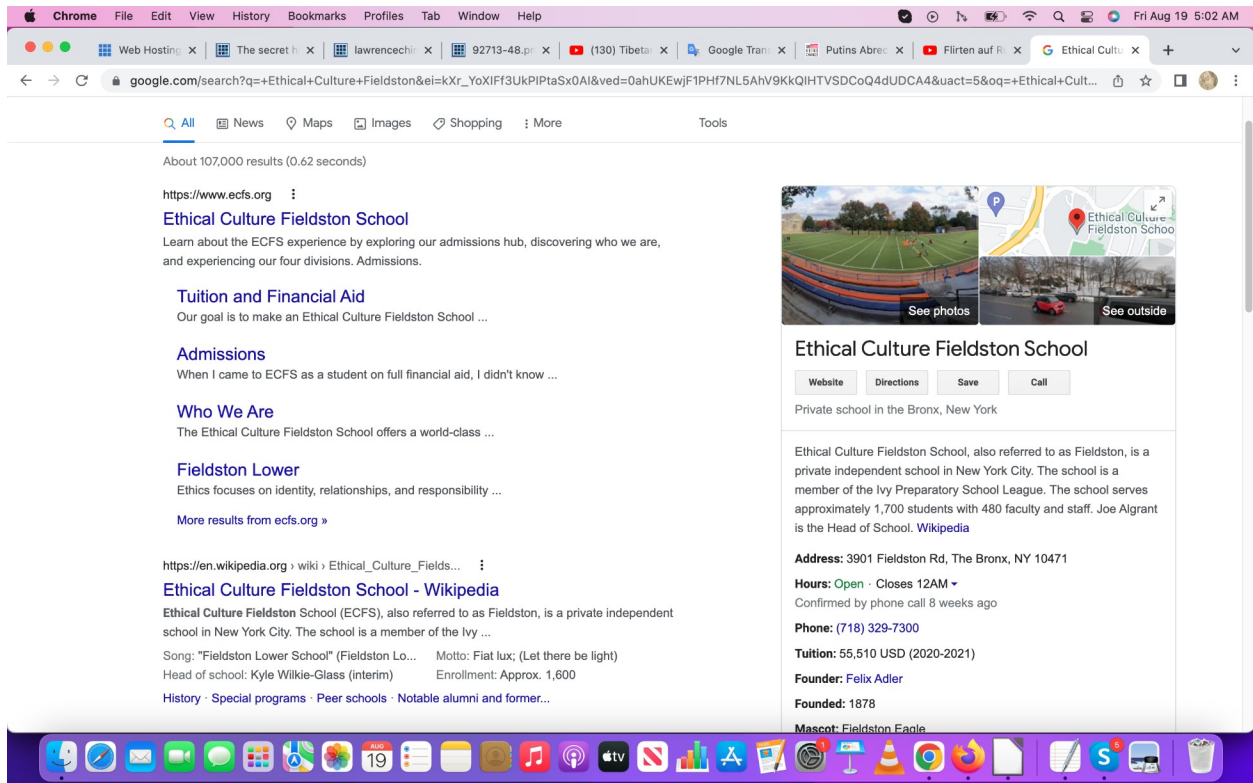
Chrome File Edit View History Bookmarks Profiles Tab Window Help

Fri Aug 19 5:02 AM

Web Hosting | The secret h | lawrencechi | 92713-48.pr | (130) Tibeta | Google Tran | Putins Abrec | Flirten auf R | Ethical Cultu

google.com/search?q=+Ethical+Culture+Fieldston&ei=kXr_YoXIFf3UkPIPtaSx0AI&ved=0ahUKEwjF1PHf7NL5AhV9KkQIHTVSDCoQ4dUDCA4&uact=5&oq=+Ethical+Cult...

All News Maps Images Shopping More Tools

About 107,000 results (0.62 seconds)

https://www.ecfs.org

Ethical Culture Fieldston School

Learn about the ECFS experience by exploring our admissions hub, discovering who we are, and experiencing our four divisions. Admissions.

Tuition and Financial Aid

Our goal is to make an Ethical Culture Fieldston School ...

Admissions

When I came to ECFS as a student on full financial aid, I didn't know ...

Who We Are

The Ethical Culture Fieldston School offers a world-class ...

Fieldston Lower

Ethics focuses on identity, relationships, and responsibility ...

More results from ecfs.org »

https://en.wikipedia.org › wiki › Ethical_Culture_Fields...

Ethical Culture Fieldston School - Wikipedia

Ethical Culture Fieldston School (ECFS), also referred to as Fieldston, is a private independent school in New York City. The school is a member of the Ivy ...

Song: "Fieldston Lower School" (Fieldston Lo... Motto: Fiat lux; (Let there be light)
Head of school: Kyle Wilkie-Glass (interim) Enrollment: Approx. 1,600

History · Special programs · Peer schools · Notable alumni and former...

Ethical Culture Fieldston Schoo

See photos See outside

Ethical Culture Fieldston School

Website Directions Save Call

Private school in the Bronx, New York

Ethical Culture Fieldston School, also referred to as Fieldston, is a private independent school in New York City. The school is a member of the Ivy Preparatory School League. The school serves approximately 1,700 students with 480 faculty and staff. Joe Algrant is the Head of School. Wikipedia

Address: 3901 Fieldston Rd, The Bronx, NY 10471

Hours: Open · Closes 12AM

Confirmed by phone call 8 weeks ago

Phone: (718) 329-7300

Tuition: 55,510 USD (2020-2021)

Founder: Felix Adler

Founded: 1878

Mascot: Fieldston Eagle

AUG 19